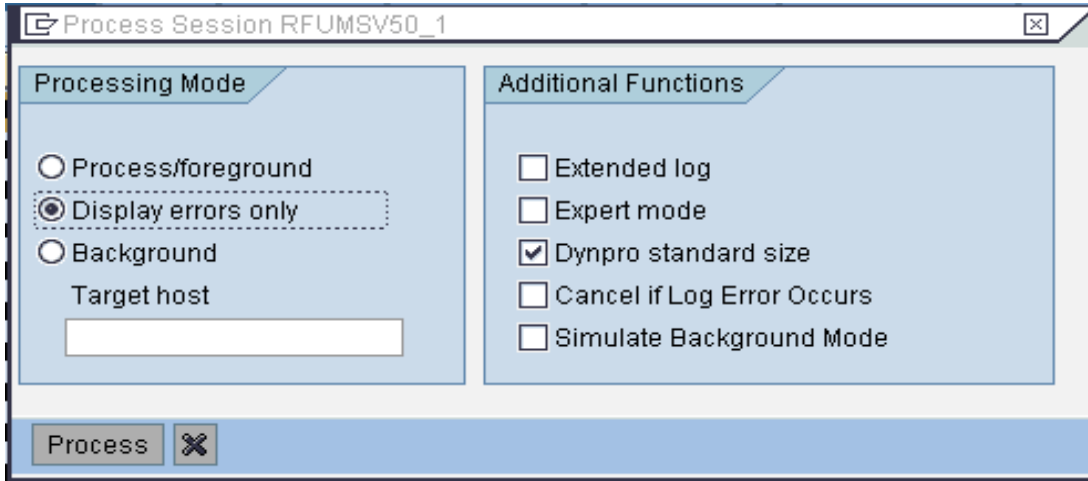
Process Session RFUMSV50_1

Processing Mode

Process/foreground
Display errors only
Background
Target host

Additional Functions

Extended log
Expert mode
Dynpro standard size
Cancel if Log Error Occurs
Simulate Background Mode

Process